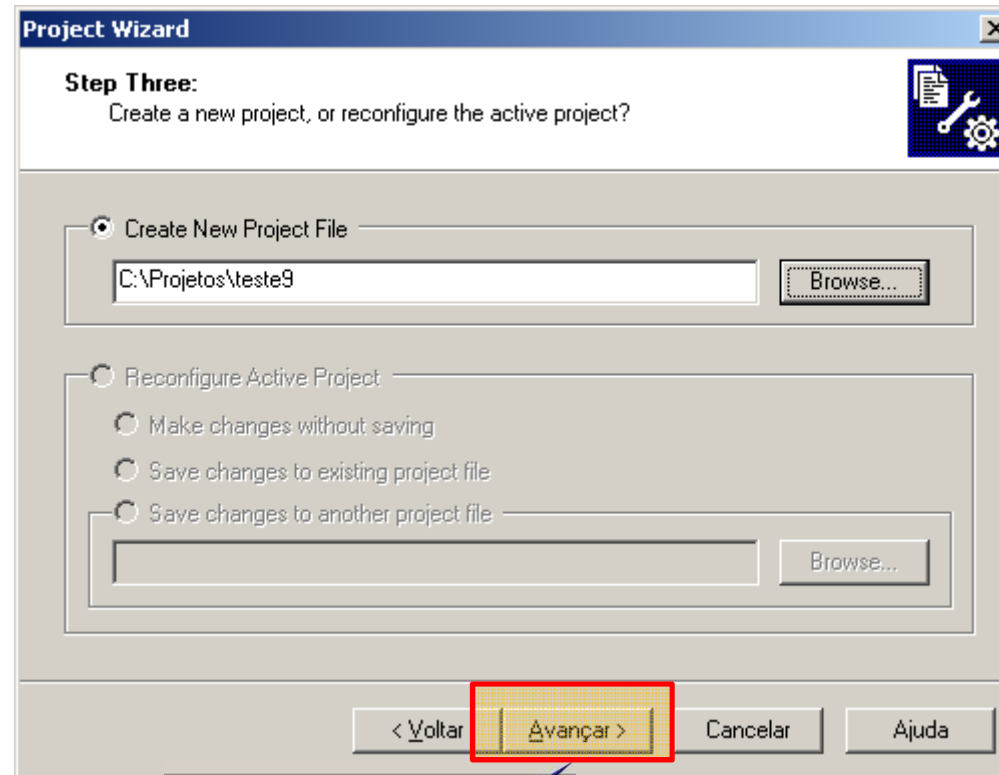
Project Wizard

Step Three:
Create a new project, or reconfigure the active project?

Create New Project File

C:\Projetos\teste9

Browse...

Reconfigure Active Project

Make changes without saving

Save changes to existing project file

Save changes to another project file

Browse...

< Voltar

Avançar >

Cancelar

Ajuda